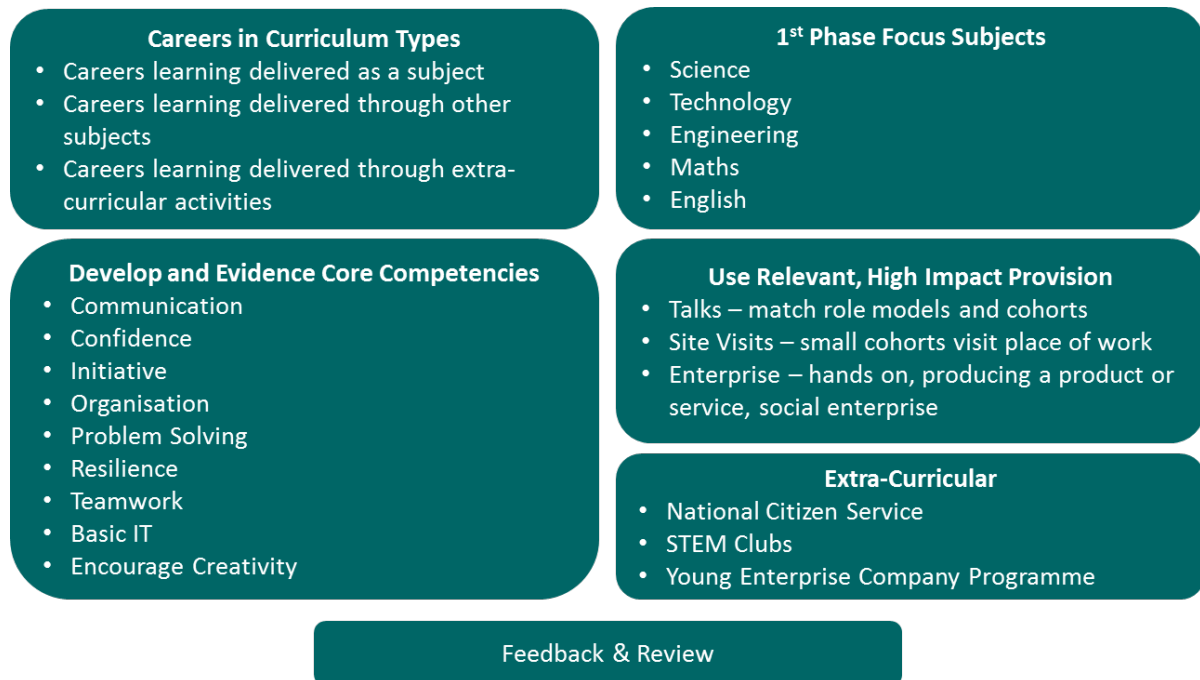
**Careers in Curriculum Types**
- Careers learning delivered as a subject
- Careers learning delivered through other subjects
- Careers learning delivered through extra-curricular activities

**1$^{st}$ Phase Focus Subjects**
- Science
- Technology
- Engineering
- Maths
- English

**Develop and Evidence Core Competencies**
- Communication
- Confidence
- Initiative
- Organisation
- Problem Solving
- Resilience
- Teamwork
- Basic IT
- Encourage Creativity

**Use Relevant, High Impact Provision**
- Talks – match role models and cohorts
- Site Visits – small cohorts visit place of work
- Enterprise – hands on, producing a product or service, social enterprise

**Extra-Curricular**
- National Citizen Service
- STEM Clubs
- Young Enterprise Company Programme

Feedback & Review